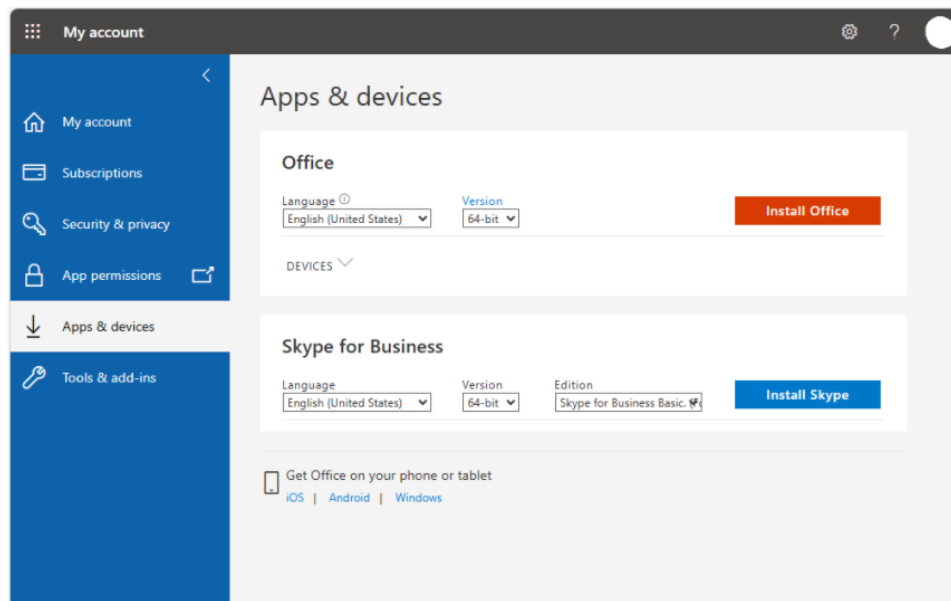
My account

?

My account

Subscriptions

Security & privacy

App permissions

Apps & devices

Tools & add-ins

Apps & devices

Office

Language
English (United States)

Version
64-bit

Install Office

DEVICES

Skype for Business

Language
English (United States)

Version
64-bit

Edition
Skype for Business Basic. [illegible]

Install Skype

Get Office on your phone or tablet
iOS | Android | Windows